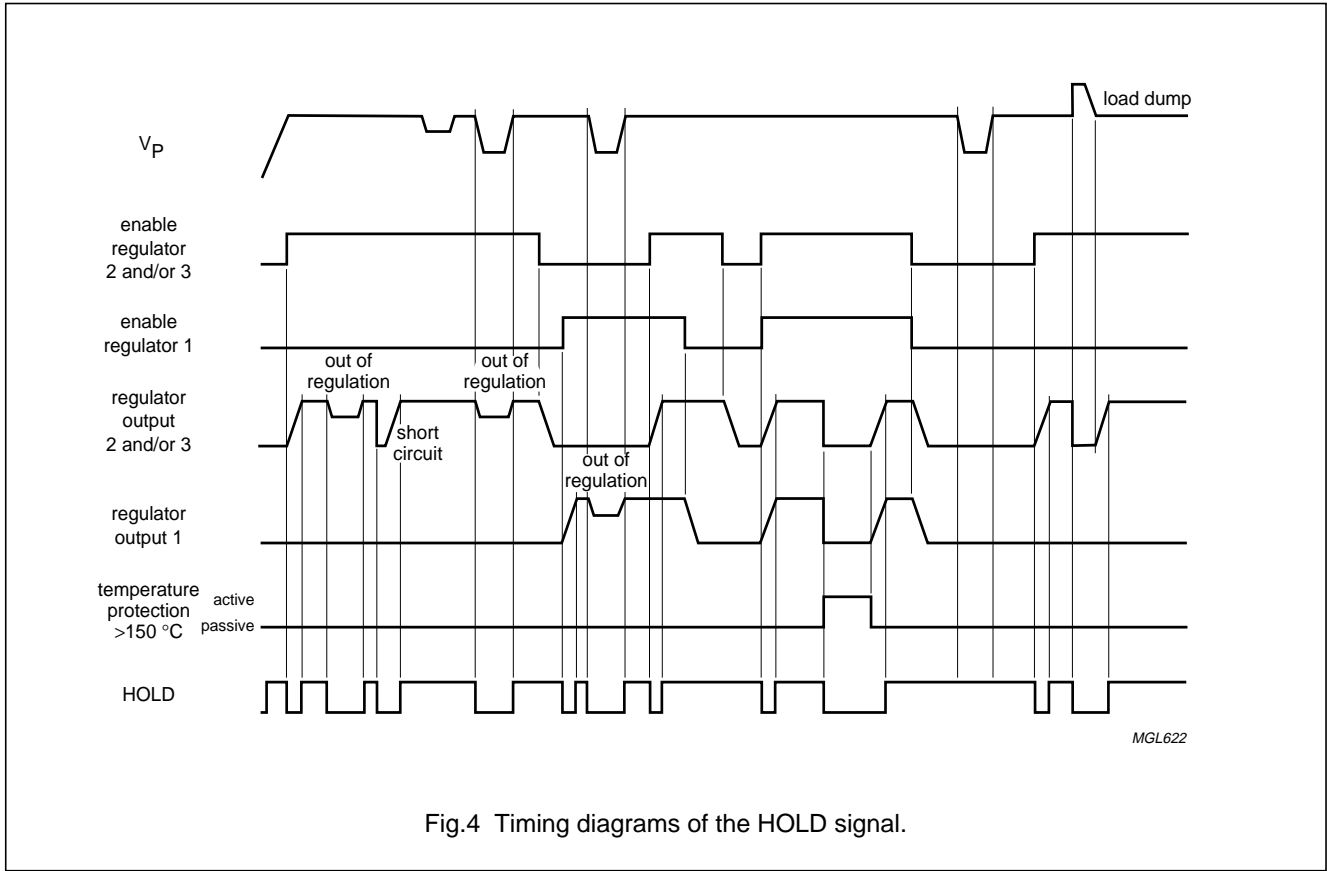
load dump

$V_P$

enable regulator 2 and/or 3

enable regulator 1

out of regulation

out of regulation

regulator output 2 and/or 3

short circuit

out of regulation

regulator output 1

temperature protection >150 °C

active

passive

HOLD

MGL622

Fig.4 Timing diagrams of the HOLD signal.